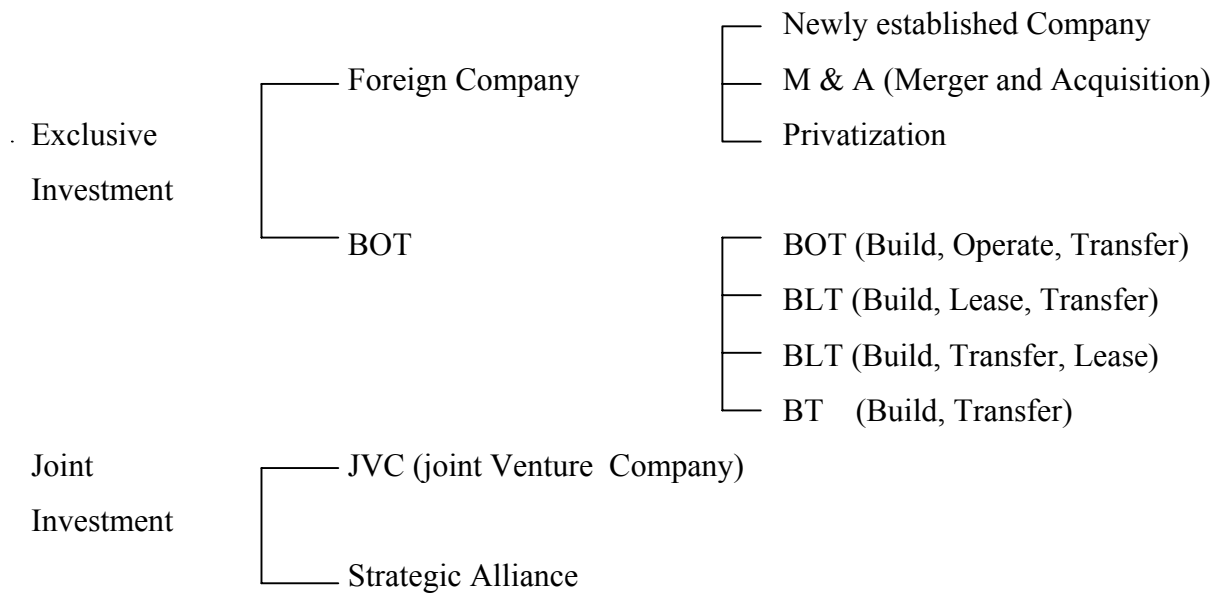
Exclusive Investment

Foreign Company

Newly established Company

M & A (Merger and Acquisition)

Privatization

BOT

BOT (Build, Operate, Transfer)

BLT (Build, Lease, Transfer)

BLT (Build, Transfer, Lease)

BT (Build, Transfer)

Joint Investment

JVC (joint Venture Company)

Strategic Alliance